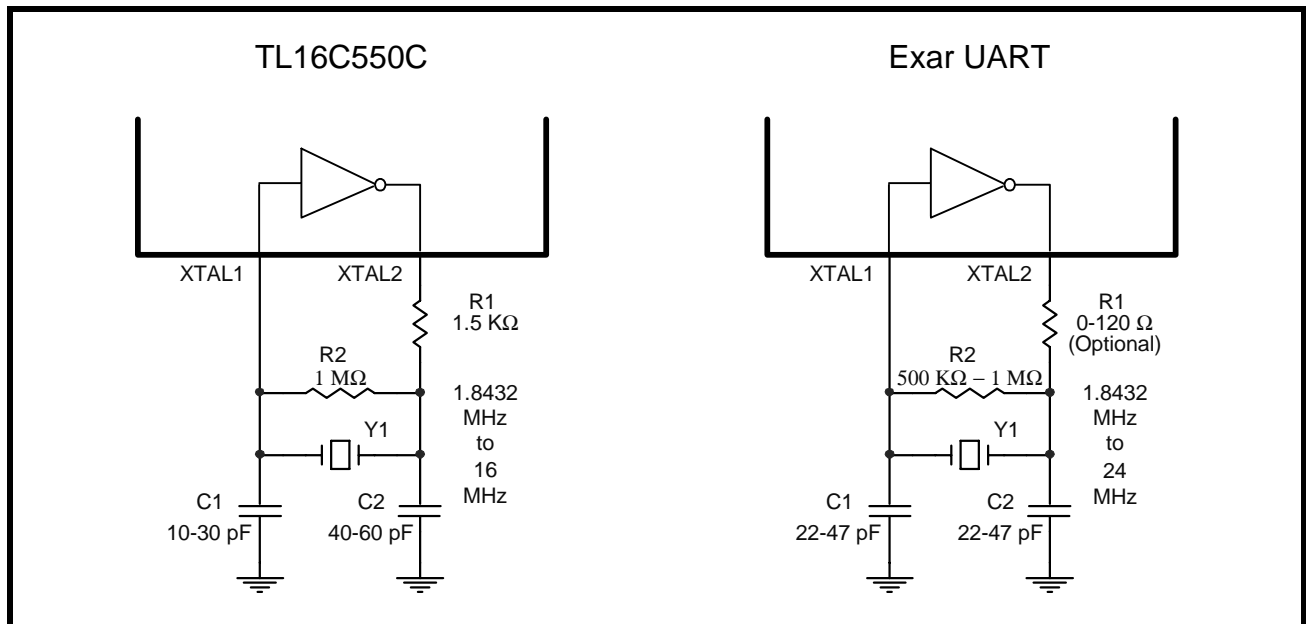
TL16C550C

XTAL1
XTAL2
R1
1.5 K$\Omega$
R2
1 M$\Omega$
1.8432 MHz to 16 MHz
Y1
C1
10-30 pF
C2
40-60 pF

Exar UART

XTAL1
XTAL2
R1
0-120 $\Omega$
(Optional)
R2
500 K$\Omega$ – 1 M$\Omega$
1.8432 MHz to 24 MHz
Y1
C1
22-47 pF
C2
22-47 pF